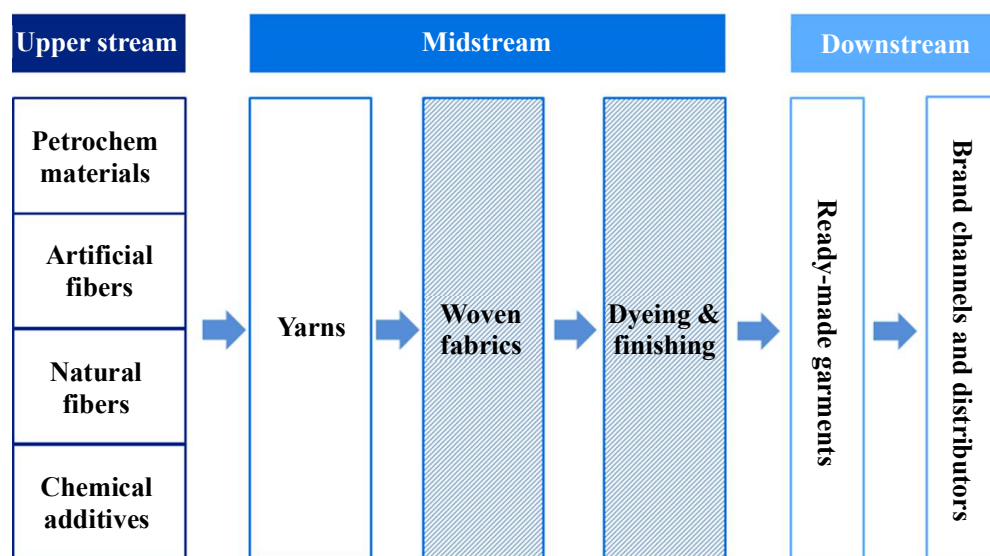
Upper stream

Midstream

Downstream

Petrochem materials

Artificial fibers

Natural fibers

Chemical additives

Yarns

Woven fabrics

Dyeing & finishing

Ready-made garments

Brand channels and distributors